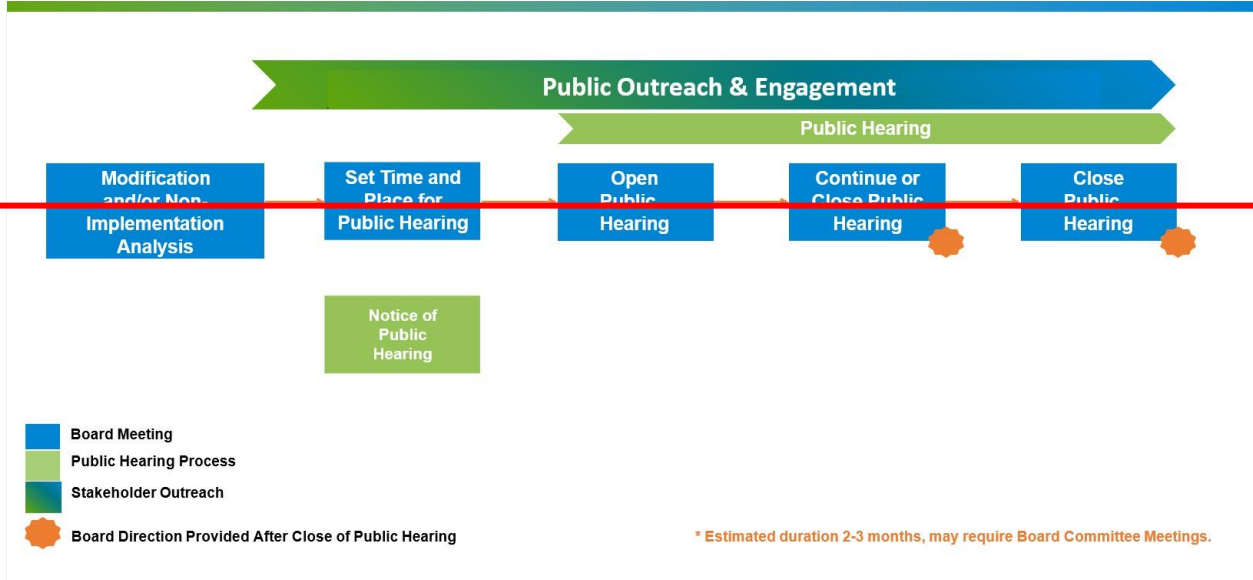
Public Outreach & Engagement

Public Hearing

Modification and/or Non-Implementation Analysis

Set Time and Place for Public Hearing

Open Public Hearing

Continue or Close Public Hearing

Close Public Hearing

Notice of Public Hearing

Board Meeting

Public Hearing Process

Stakeholder Outreach

Board Direction Provided After Close of Public Hearing

* Estimated duration 2-3 months, may require Board Committee Meetings.